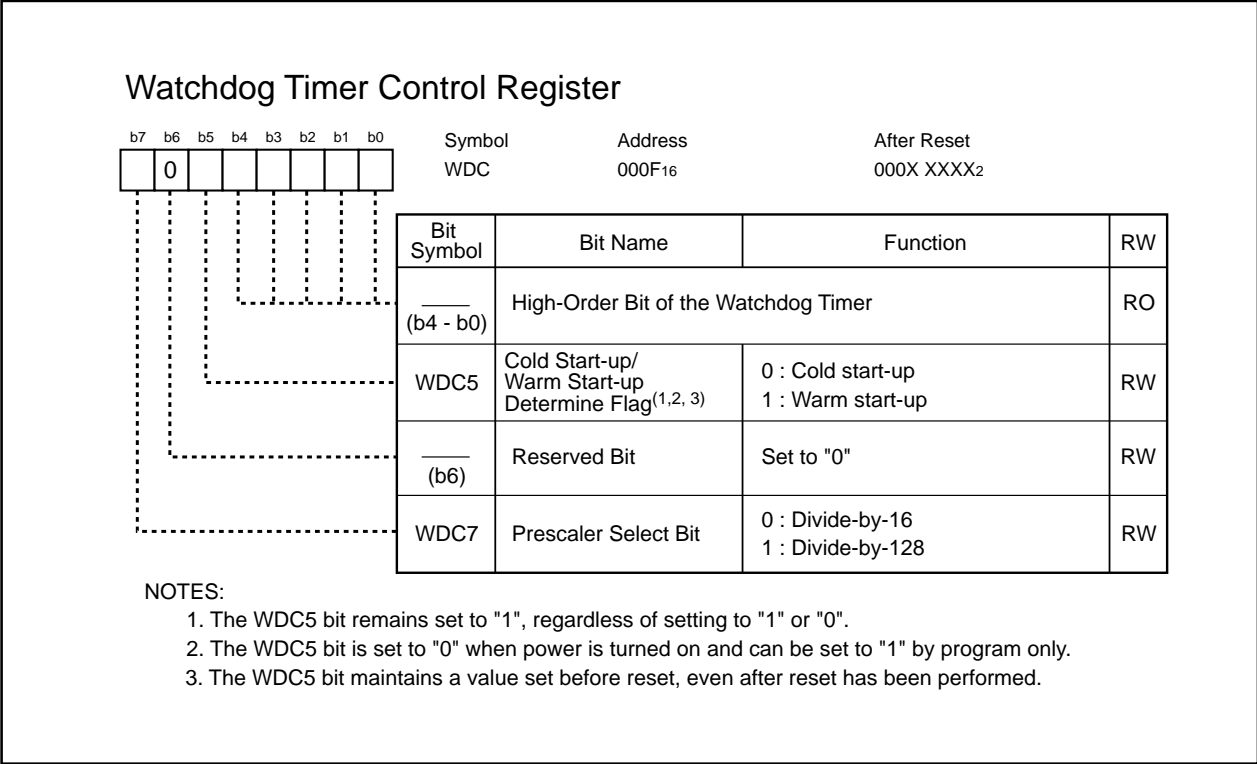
Watchdog Timer Control Register

b7 b6 b5 b4 b3 b2 b1 b0

0

| Symbol | Address | After Reset |
|---|---|---|
| WDC | $000F_{16}$ | 000X $XXXX_2$ |

| Bit Symbol | Bit Name | Function | RW |
|---|---|---|---|
| (b4 - b0) | High-Order Bit of the Watchdog Timer | | RO |
| WDC5 | Cold Start-up/ Warm Start-up Determine Flag$^{(1,2, 3)}$ | 0 : Cold start-up<br>1 : Warm start-up | RW |
| (b6) | Reserved Bit | Set to "0" | RW |
| WDC7 | Prescaler Select Bit | 0 : Divide-by-16<br>1 : Divide-by-128 | RW |

NOTES:
1. The WDC5 bit remains set to "1", regardless of setting to "1" or "0".
2. The WDC5 bit is set to "0" when power is turned on and can be set to "1" by program only.
3. The WDC5 bit maintains a value set before reset, even after reset has been performed.